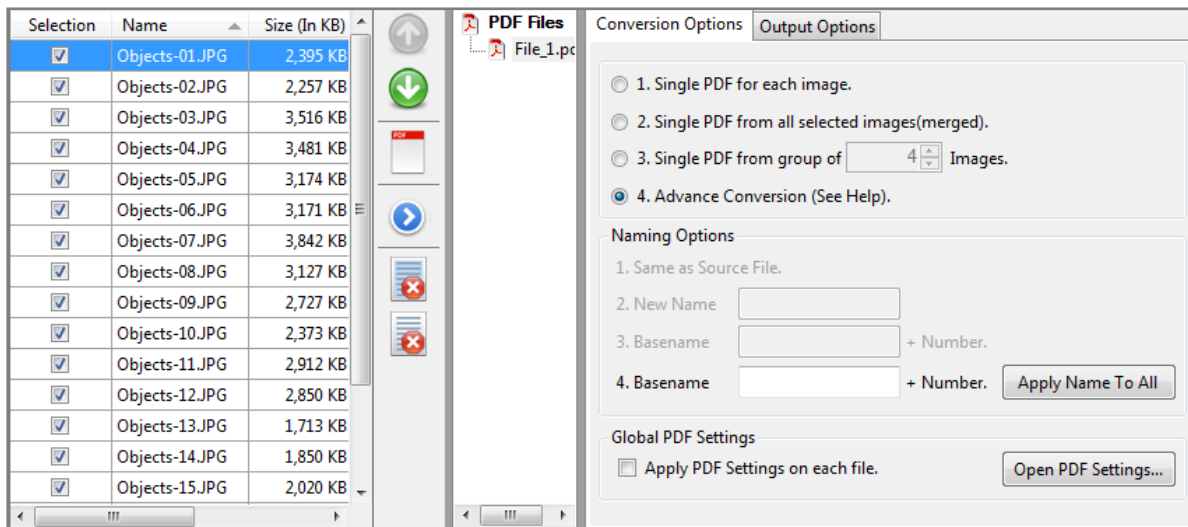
| Selection | Name | Size (In KB) |
|---|---|---|
| ☑ | Objects-01.JPG | 2,395 KB |
| ☑ | Objects-02.JPG | 2,257 KB |
| ☑ | Objects-03.JPG | 3,516 KB |
| ☑ | Objects-04.JPG | 3,481 KB |
| ☑ | Objects-05.JPG | 3,174 KB |
| ☑ | Objects-06.JPG | 3,171 KB |
| ☑ | Objects-07.JPG | 3,842 KB |
| ☑ | Objects-08.JPG | 3,127 KB |
| ☑ | Objects-09.JPG | 2,727 KB |
| ☑ | Objects-10.JPG | 2,373 KB |
| ☑ | Objects-11.JPG | 2,912 KB |
| ☑ | Objects-12.JPG | 2,850 KB |
| ☑ | Objects-13.JPG | 1,713 KB |
| ☑ | Objects-14.JPG | 1,850 KB |
| ☑ | Objects-15.JPG | 2,020 KB |

PDF

PDF Files
File_1.pd

Conversion Options
Output Options

1. Single PDF for each image.
2. Single PDF from all selected images(merged).
3. Single PDF from group of 4 Images.
4. Advance Conversion (See Help).

Naming Options
1. Same as Source File.
2. New Name
3. Basename + Number.
4. Basename + Number. Apply Name To All

Global PDF Settings
Apply PDF Settings on each file.
Open PDF Settings...